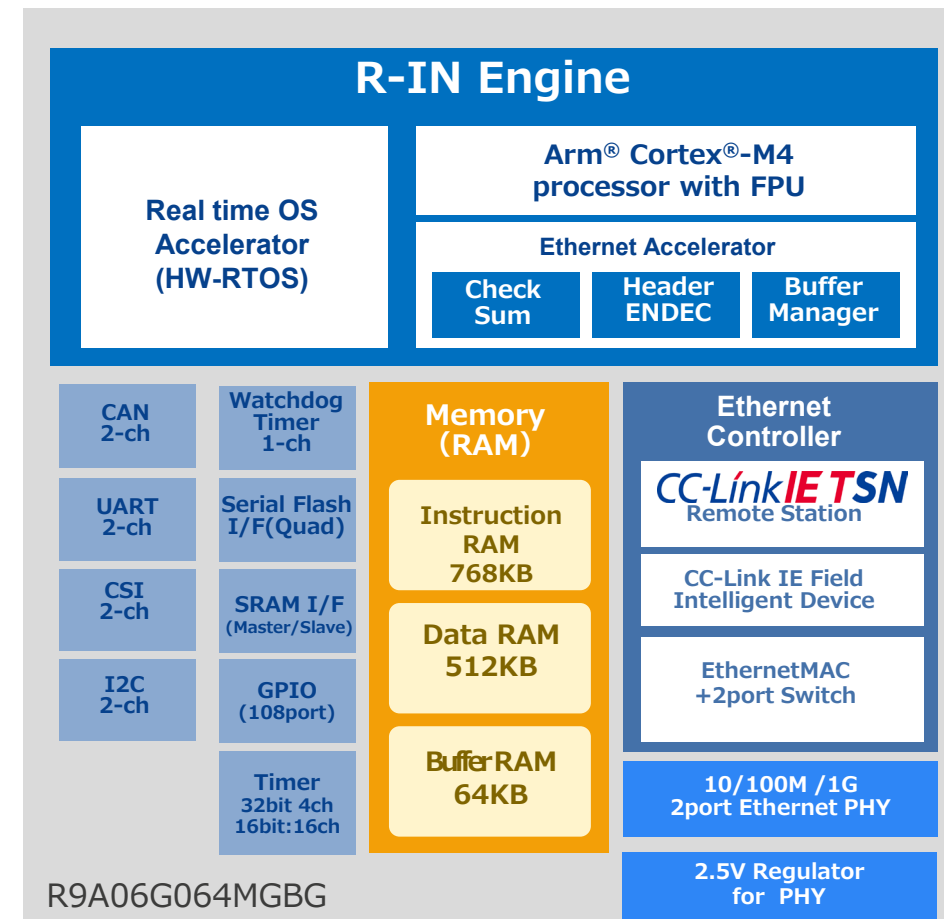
R-IN Engine

Real time OS Accelerator (HW-RTOS)

Arm® Cortex®-M4 processor with FPU

Ethernet Accelerator

Check Sum

Header ENDEC

Buffer Manager

CAN 2-ch

UART 2-ch

CSI 2-ch

I2C 2-ch

Watchdog Timer 1-ch

Serial Flash I/F(Quad)

SRAM I/F (Master/Slave)

GPIO (108port)

Timer 32bit 4ch 16bit:16ch

Memory (RAM)

Instruction RAM 768KB

Data RAM 512KB

Buffer RAM 64KB

Ethernet Controller

CC-Link IE TSN Remote Station

CC-Link IE Field Intelligent Device

EthernetMAC +2port Switch

10/100M /1G 2port Ethernet PHY

2.5V Regulator for PHY

R9A06G064MGBG